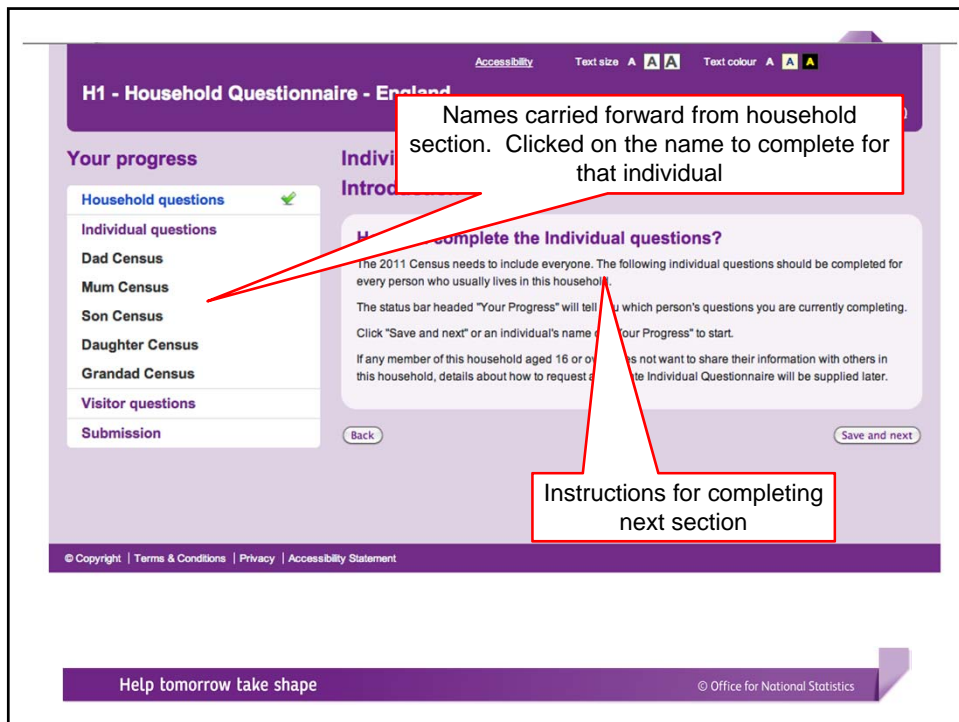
Accessibility Text size A A A Text colour A A A

H1 - Household Questionnaire - England

Names carried forward from household section. Clicked on the name to complete for that individual

Your progress

Household questions

Individual questions

Dad Census

Mum Census

Son Census

Daughter Census

Grandad Census

Visitor questions

Submission

Indivi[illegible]

Introd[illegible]

H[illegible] complete the Individual questions?

The 2011 Census needs to include everyone. The following individual questions should be completed for every person who usually lives in this househol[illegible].

The status bar headed "Your Progress" will tell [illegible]u which person's questions you are currently completing.

Click "Save and next" or an individual's name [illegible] Your Progress" to start.

If any member of this household aged 16 or ov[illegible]s not want to share their information with others in this household, details about how to request a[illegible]te Individual Questionnaire will be supplied later.

Back

Save and next

Instructions for completing next section

© Copyright | Terms & Conditions | Privacy | Accessibility Statement

Help tomorrow take shape

© Office for National Statistics